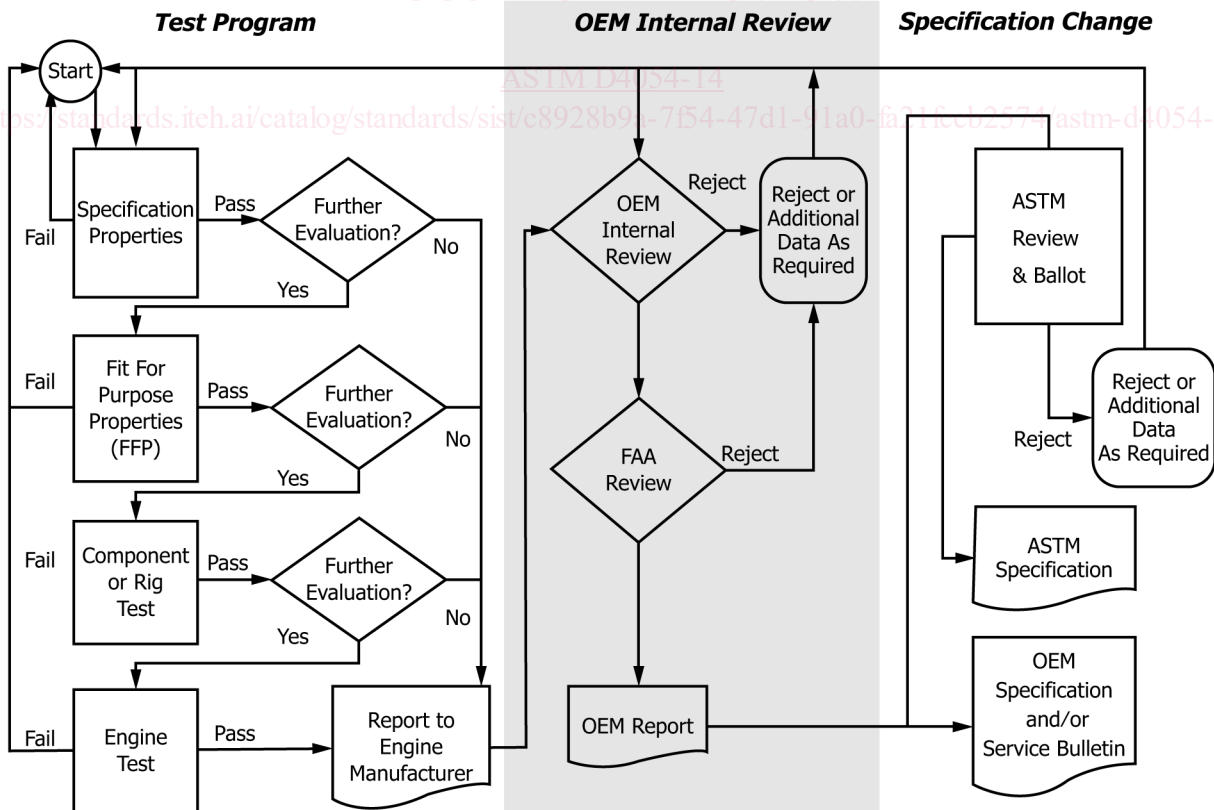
Test Program

OEM Internal Review

Specification Change

ASTM D4054-14

https://standards.iteh.ai/catalog/standards/sist/c8928b9a-7f54-47d1-91a0-fa21fccb2574/astm-d4054-

Start

Specification Properties

Pass

Further Evaluation?

No

Yes

Fail

Fit For Purpose Properties (FFP)

Pass

Further Evaluation?

No

Yes

Fail

Component or Rig Test

Pass

Further Evaluation?

No

Yes

Fail

Engine Test

Pass

Fail

Report to Engine Manufacturer

OEM Internal Review

Reject

Reject or Additional Data As Required

FAA Review

Reject

OEM Report

ASTM Review & Ballot

Reject

Reject or Additional Data As Required

ASTM Specification

OEM Specification and/or Service Bulletin